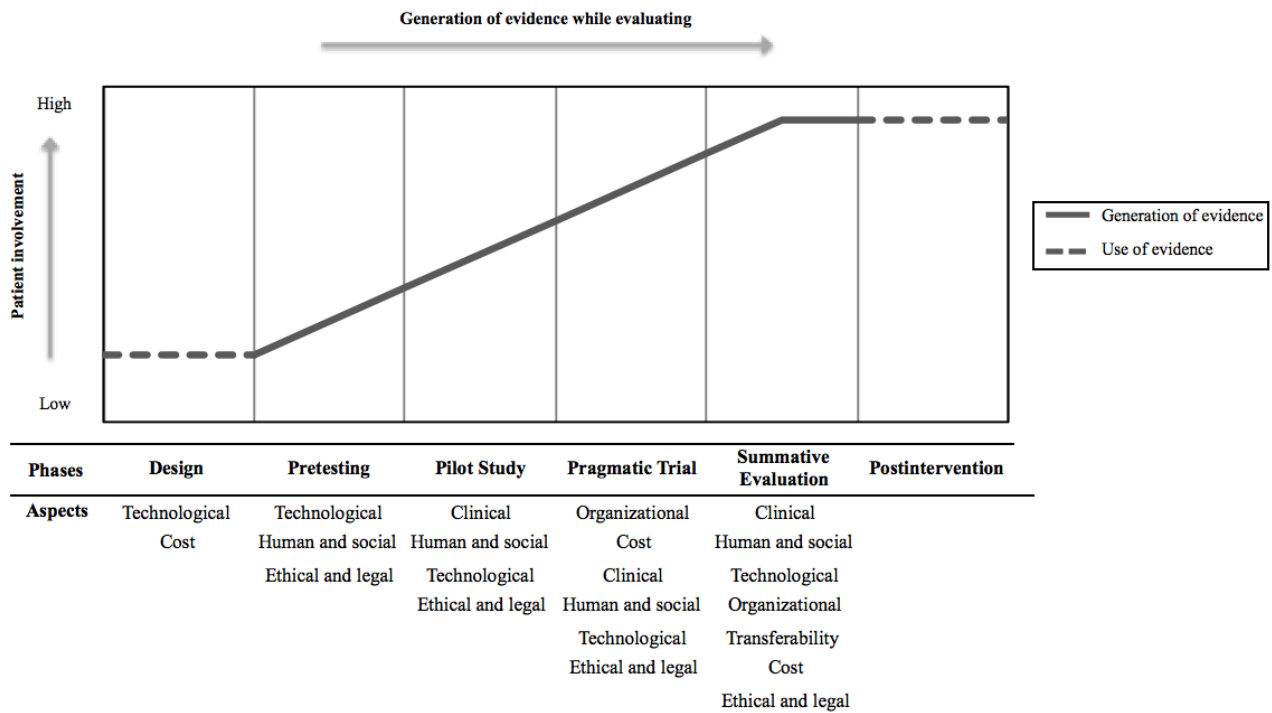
Generation of evidence while evaluating

High

Patient involvement

Low

Generation of evidence

Use of evidence

| Phases | Design | Pretesting | Pilot Study | Pragmatic Trial | Summative Evaluation | Postintervention |
|---|---|---|---|---|---|---|
| Aspects | Technological | Technological | Clinical | Organizational | Clinical | |
| | Cost | Human and social | Human and social | Cost | Human and social | |
| | | Ethical and legal | Technological | Clinical | Technological | |
| | | | Ethical and legal | Human and social | Organizational | |
| | | | | Technological | Transferability | |
| | | | | Ethical and legal | Cost | |
| | | | | | Ethical and legal | |